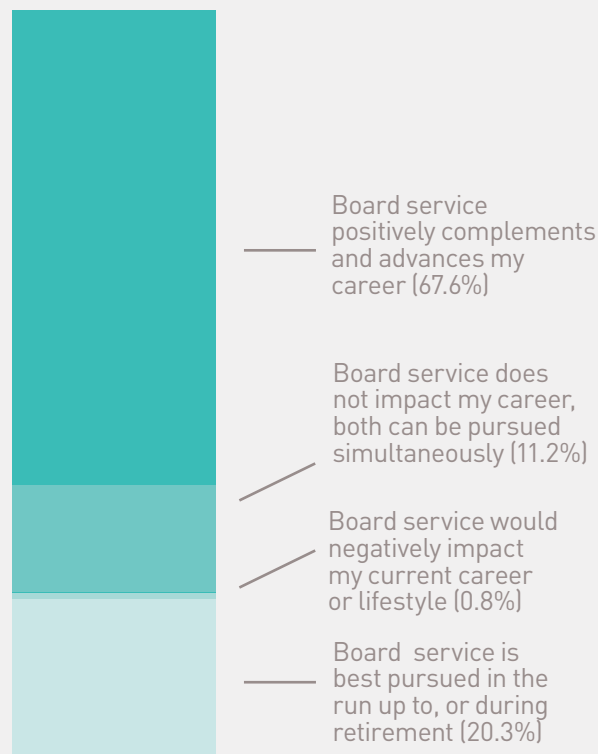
Board service positively complements and advances my career (67.6%)

Board service does not impact my career, both can be pursued simultaneously (11.2%)

Board service would negatively impact my current career or lifestyle (0.8%)

Board service is best pursued in the run up to, or during retirement (20.3%)